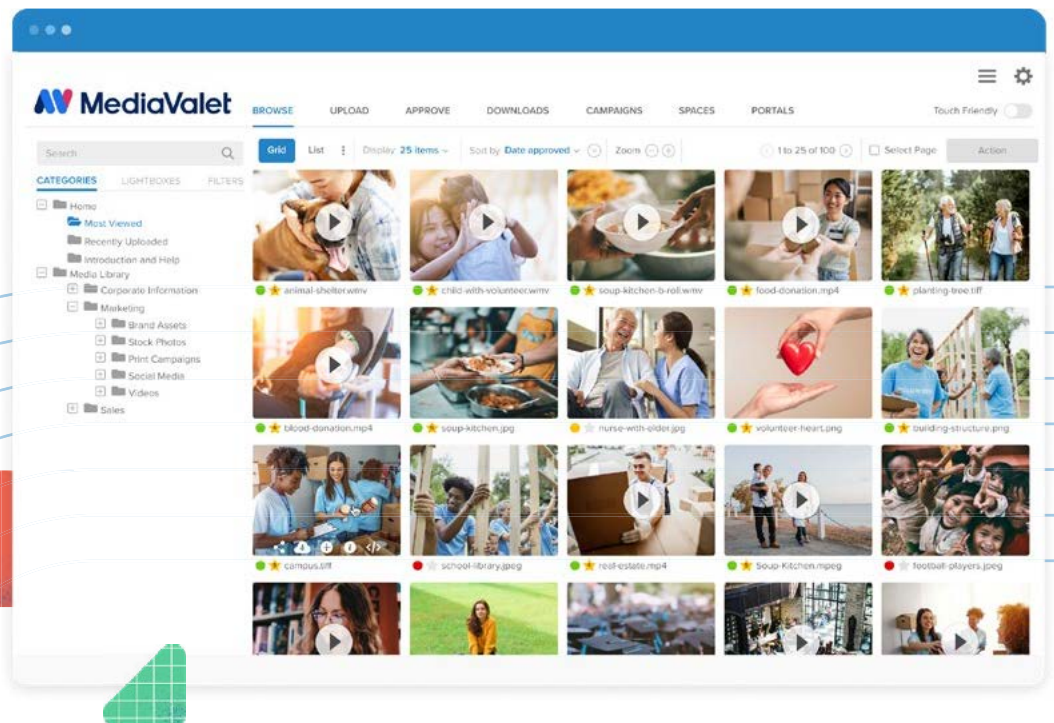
MediaValet

BROWSE UPLOAD APPROVE DOWNLOADS CAMPAIGNS SPACES PORTALS Touch Friendly

Search

CATEGORIES LIGHTBOXES FILTERS

Home
Most Viewed
Recently Uploaded
Introduction and Help
Media Library
Corporate Information
Marketing
Brand Assets
Stock Photos
Print Campaigns
Social Media
Videos
Sales

Grid List Display 25 items Sort by Date approved Zoom 1 to 25 of 100 Select Page Action

animal-shelter.wmv
child-with-volunteer.wmv
soup-kitchen-b-roll.wmv
food-donation.mp4
planting-tree.tiff
blood-donation.mp4
soup-kitchen.jpg
nurse-with-elder.jpg
volunteer-heart.png
building-structure.png
campus.tiff
school-library.jpeg
real-estate.mp4
Soup-Kitchen.mpeg
football-players.jpeg